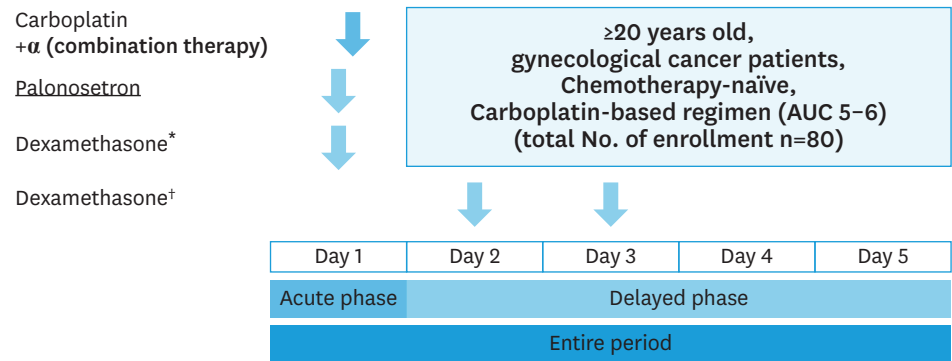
Carboplatin
+α (combination therapy)

Palonosetron

Dexamethasone*

Dexamethasone†

≥20 years old,
gynecological cancer patients,
Chemotherapy-naïve,
Carboplatin-based regimen (AUC 5–6)
(total No. of enrollment n=80)

| Day 1 | Day 2 | Day 3 | Day 4 | Day 5 |
|---|---|---|---|---|

Acute phase

Delayed phase

Entire period